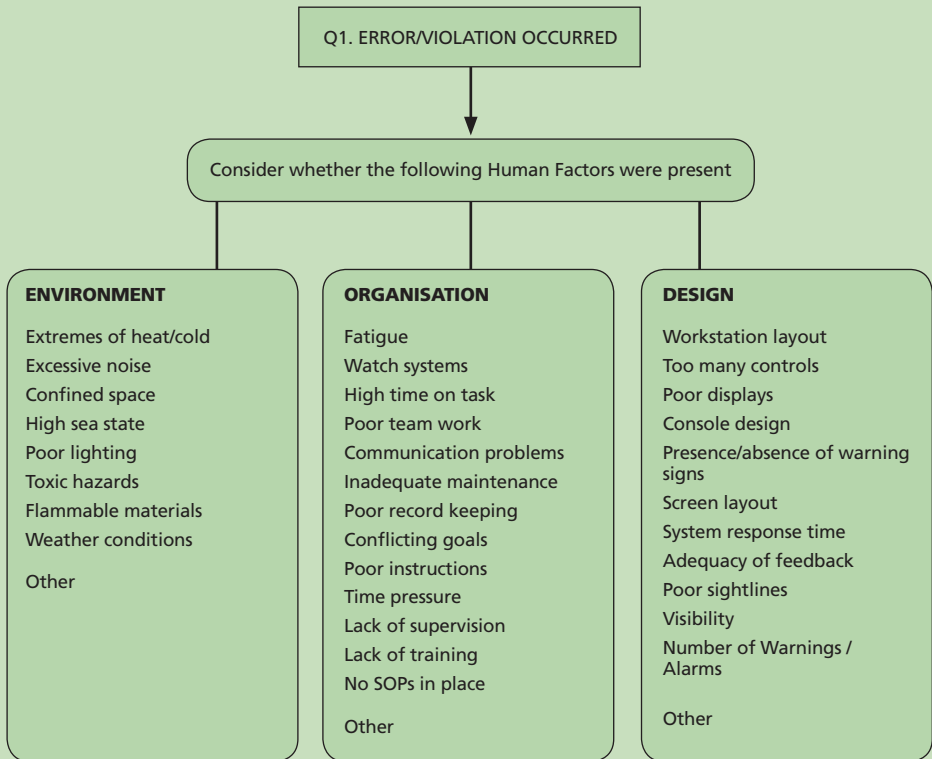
Q1. ERROR/VIOLATION OCCURRED

Consider whether the following Human Factors were present

ENVIRONMENT

Extremes of heat/cold
Excessive noise
Confined space
High sea state
Poor lighting
Toxic hazards
Flammable materials
Weather conditions

Other

ORGANISATION

Fatigue
Watch systems
High time on task
Poor team work
Communication problems
Inadequate maintenance
Poor record keeping
Conflicting goals
Poor instructions
Time pressure
Lack of supervision
Lack of training
No SOPs in place

Other

DESIGN

Workstation layout
Too many controls
Poor displays
Console design
Presence/absence of warning signs
Screen layout
System response time
Adequacy of feedback
Poor sightlines
Visibility
Number of Warnings / Alarms

Other